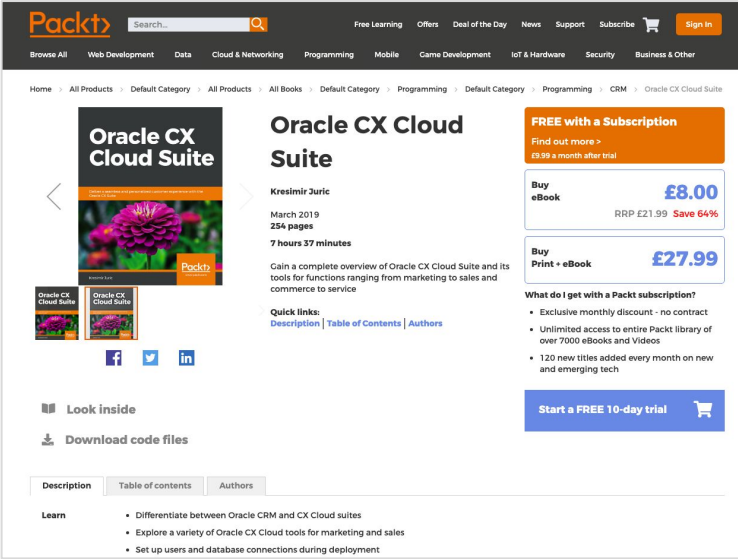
Packt>

Search...

Free Learning Offers Deal of the Day News Support Subscribe Sign In

Browse All Web Development Data Cloud & Networking Programming Mobile Game Development IoT & Hardware Security Business & Other

Home > All Products > Default Category > All Products > All Books > Default Category > Programming > Default Category > Programming > CRM > Oracle CX Cloud Suite

Oracle CX Cloud Suite

Deliver a seamless and personalized customer experience with the Oracle CX Suite

Kresimir Juric

Packt>

Oracle CX Cloud Suite

Oracle CX Cloud Suite

Oracle CX Cloud Suite

Kresimir Juric

March 2019
254 pages

7 hours 37 minutes

Gain a complete overview of Oracle CX Cloud Suite and its tools for functions ranging from marketing to sales and commerce to service

Quick links:
Description | Table of Contents | Authors

FREE with a Subscription

Find out more >
£9.99 a month after trial

Buy eBook £8.00
RRP £21.99 Save 64%

Buy Print + eBook £27.99

What do I get with a Packt subscription?

• Exclusive monthly discount - no contract
• Unlimited access to entire Packt library of over 7000 eBooks and Videos
• 120 new titles added every month on new and emerging tech

Look inside

Download code files

Start a FREE 10-day trial

Description | Table of contents | Authors

Learn

• Differentiate between Oracle CRM and CX Cloud suites
• Explore a variety of Oracle CX Cloud tools for marketing and sales
• Set up users and database connections during deployment